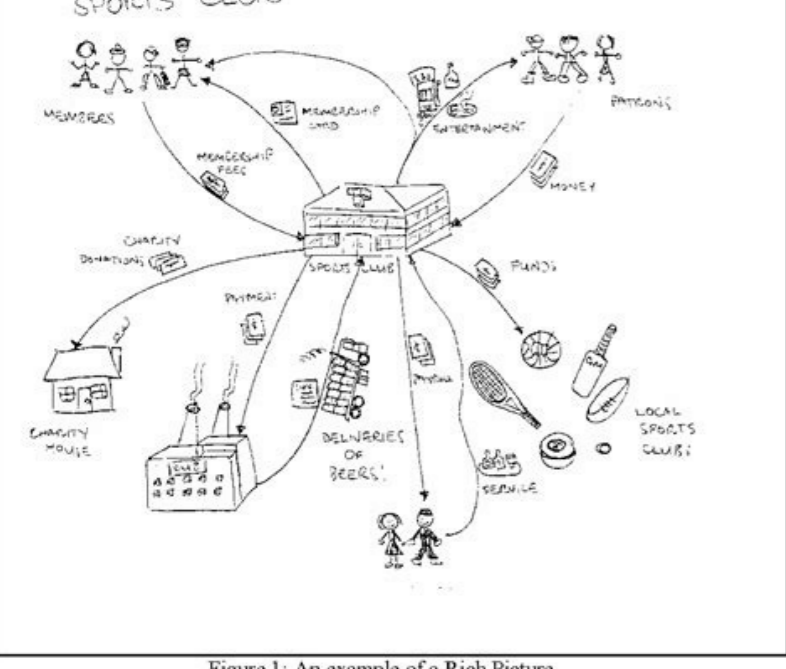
SPORTS CLUB

MEMBERS

MEMBERSHIP CARD

ENTERTAINMENT

PATRONS

MEMBERSHIP FEES

MONEY

CHARITY DONATIONS

SPORTS CLUB

FUNDS

PAYMENT

PAYMENT

CHARITY HOUSE

DELIVERIES OF BEERS!

LOCAL SPORTS CLUBS

SERVICE

Figure 1: An example of a Rich Picture